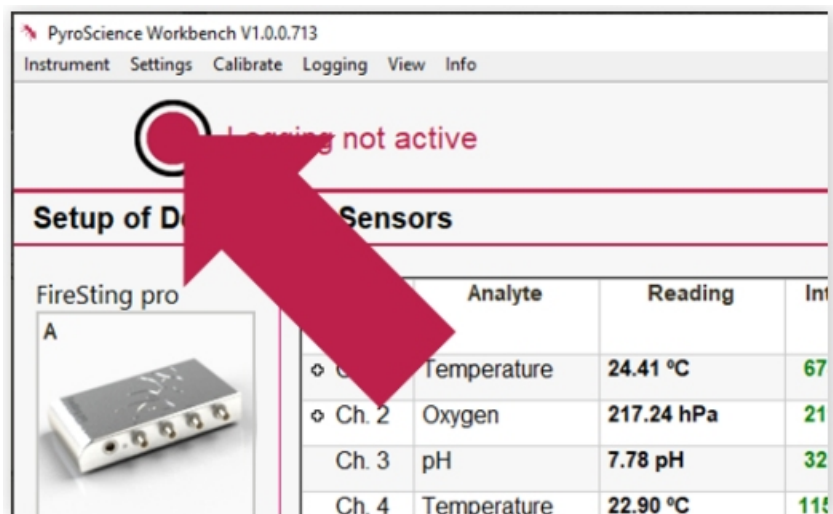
PyroScience Workbench V1.0.0.713
Instrument Settings Calibrate Logging View Info

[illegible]ing not active

Setup of De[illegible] Sensors

FireSting pro
A

| | Analyte | Reading | In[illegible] |
|---|---|---|---|
| C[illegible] | Temperature | 24.41 °C | 67 |
| Ch. 2 | Oxygen | 217.24 hPa | 21 |
| Ch. 3 | pH | 7.78 pH | 32 |
| Ch. 4 | Temperature | 22.90 °C | 11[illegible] |